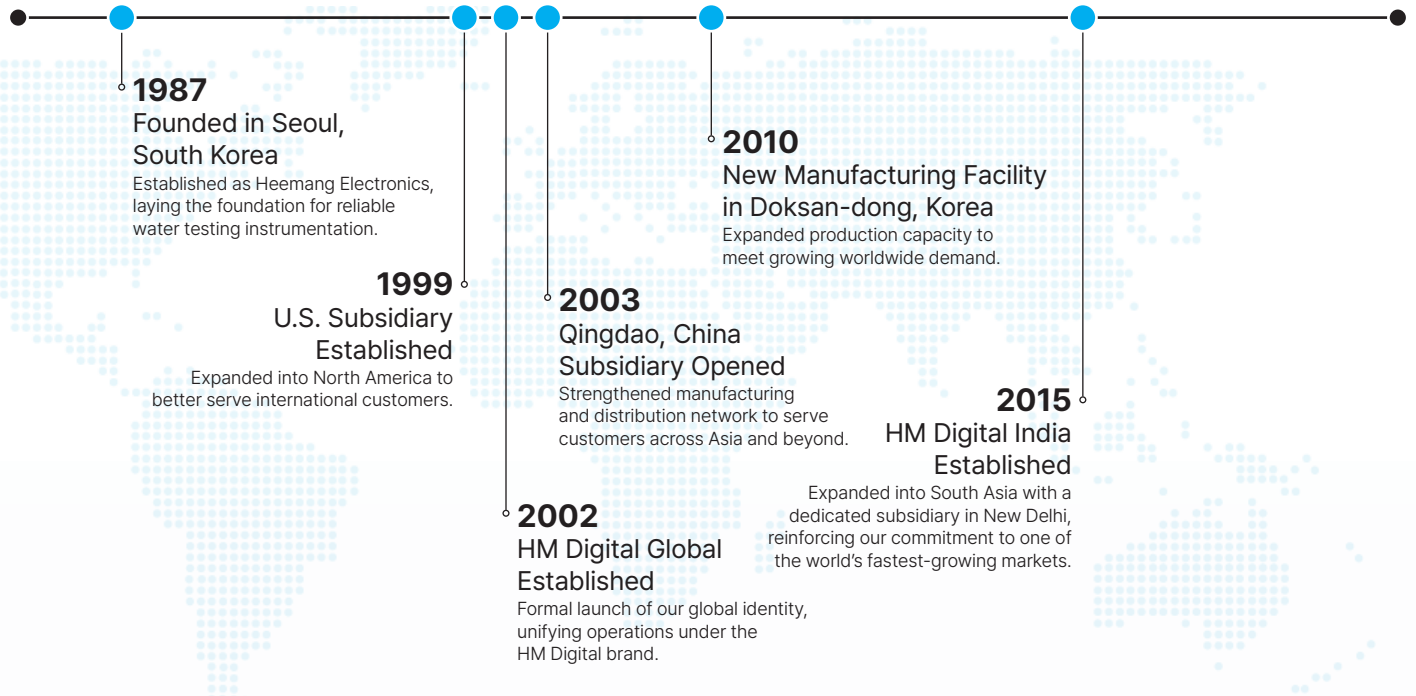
1987
Founded in Seoul, South Korea
Established as Heemang Electronics, laying the foundation for reliable water testing instrumentation.

1999
U.S. Subsidiary Established
Expanded into North America to better serve international customers.

2002
HM Digital Global Established
Formal launch of our global identity, unifying operations under the HM Digital brand.

2003
Qingdao, China Subsidiary Opened
Strengthened manufacturing and distribution network to serve customers across Asia and beyond.

2010
New Manufacturing Facility in Doksan-dong, Korea
Expanded production capacity to meet growing worldwide demand.

2015
HM Digital India Established
Expanded into South Asia with a dedicated subsidiary in New Delhi, reinforcing our commitment to one of the world's fastest-growing markets.